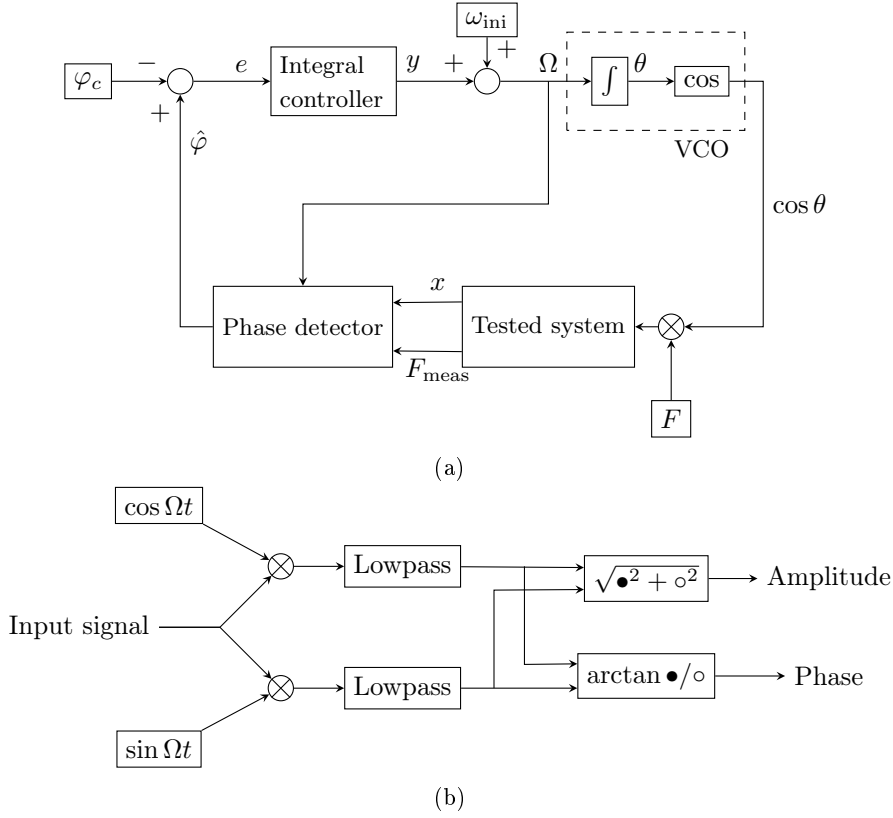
$\omega_{\text{ini}}$

$+$

$\varphi_c$

$-$

$e$

Integral controller

$y$

$+$

$\Omega$

$\int$

$\theta$

cos

VCO

$+$

$\hat{\varphi}$

$\cos\theta$

$x$

Phase detector

Tested system

$F_{\text{meas}}$

$F$

(a)

$\cos\Omega t$

Lowpass

$\sqrt{\bullet^2+\circ^2}$

Amplitude

Input signal

Lowpass

$\arctan \bullet/\circ$

Phase

$\sin\Omega t$

(b)